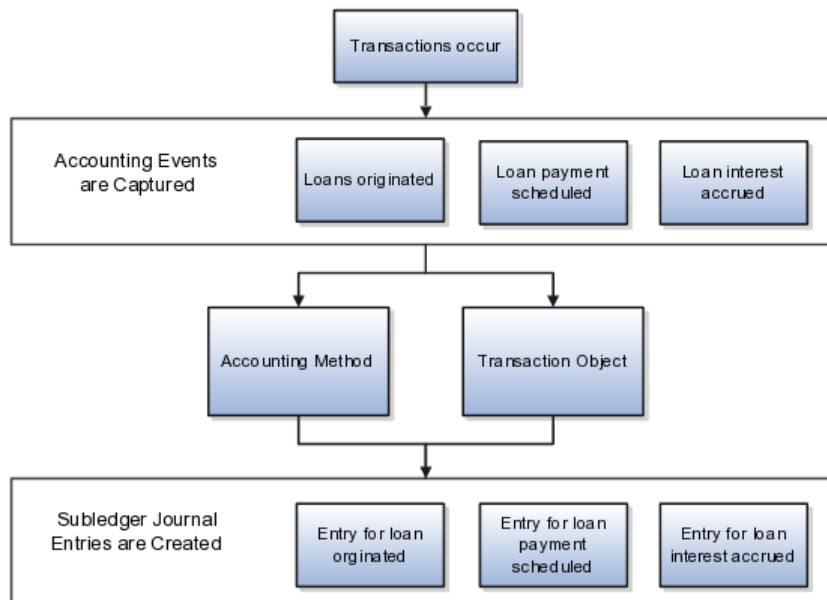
Transactions occur

Accounting Events are Captured

Loans originated

Loan payment scheduled

Loan interest accrued

Accounting Method

Transaction Object

Subledger Journal Entries are Created

Entry for loan orginated

Entry for loan payment scheduled

Entry for loan interest accrued